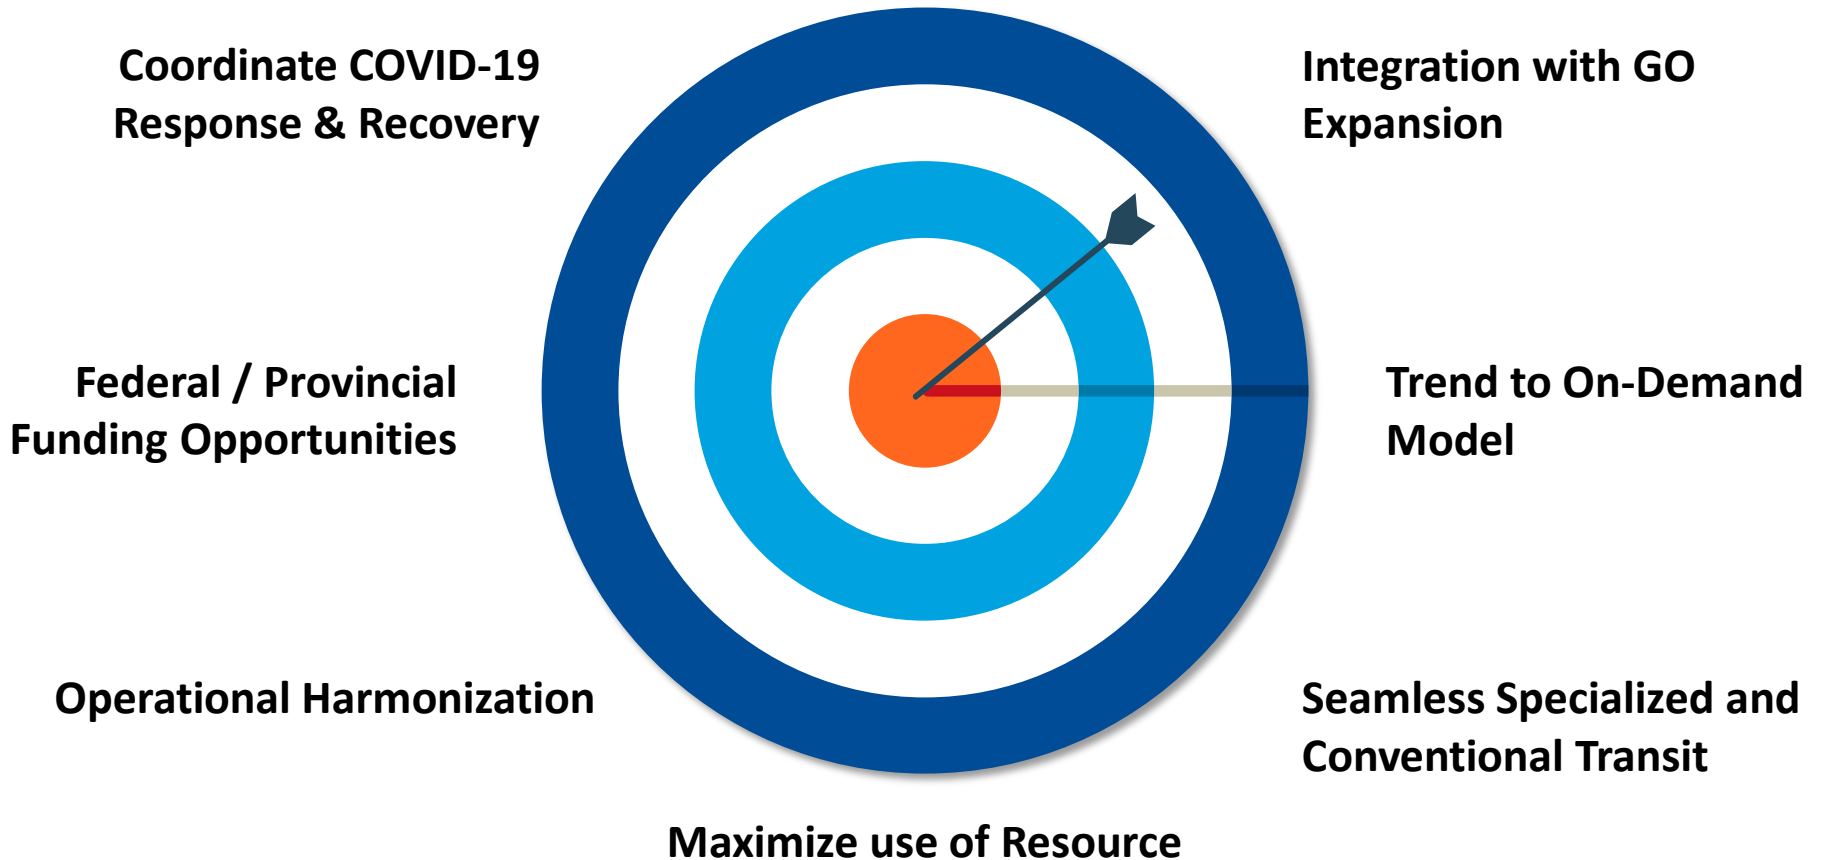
Coordinate COVID-19 Response & Recovery

Integration with GO Expansion

Federal / Provincial Funding Opportunities

Trend to On-Demand Model

Operational Harmonization

Seamless Specialized and Conventional Transit

Maximize use of Resource